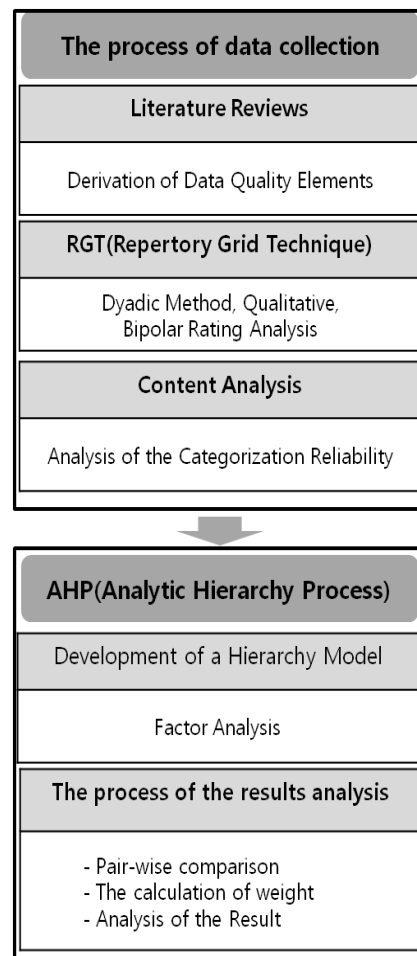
The process of data collection

Literature Reviews

Derivation of Data Quality Elements

RGT(Repertory Grid Technique)

Dyadic Method, Qualitative, Bipolar Rating Analysis

Content Analysis

Analysis of the Categorization Reliability

AHP(Analytic Hierarchy Process)

Development of a Hierarchy Model

Factor Analysis

The process of the results analysis

- Pair-wise comparison
- The calculation of weight
- Analysis of the Result